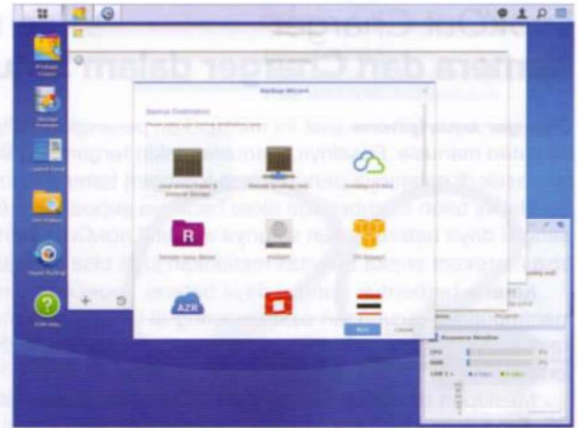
Backup Wizard

Backup Destination

Local Shared Folder & External Storage

Remote Synology NAS

Synology C2 Cloud

Remote Rsync Server

HiDrive

S3 Storage

AZR

Next

Cancel

Resource Monitor

CPU

RAM

LAN